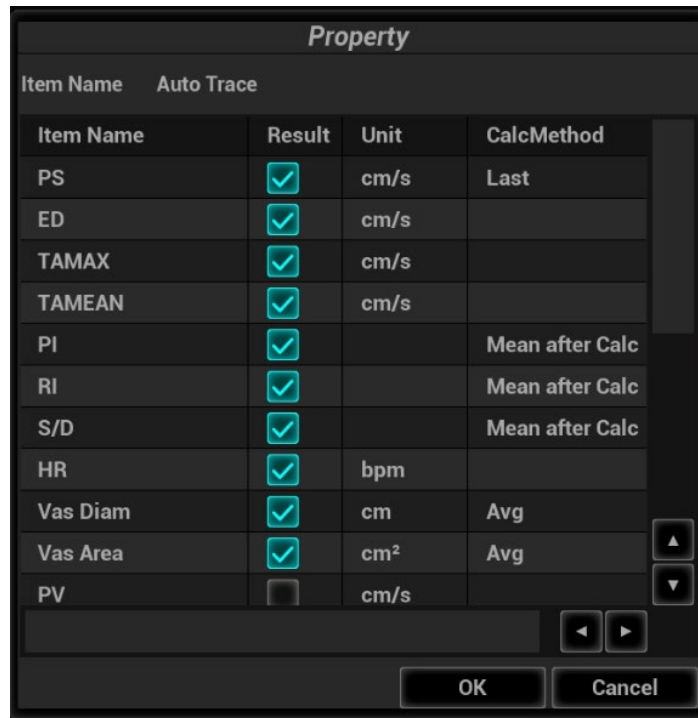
Property

Item Name Auto Trace

| Item Name | Result | Unit | CalcMethod |
|---|---|---|---|
| PS | ☑ | cm/s | Last |
| ED | ☑ | cm/s | |
| TAMAX | ☑ | cm/s | |
| TAMEAN | ☑ | cm/s | |
| PI | ☑ | | Mean after Calc |
| RI | ☑ | | Mean after Calc |
| S/D | ☑ | | Mean after Calc |
| HR | ☑ | bpm | |
| Vas Diam | ☑ | cm | Avg |
| Vas Area | ☑ | cm² | Avg |
| PV | ☐ | cm/s | |

OK Cancel